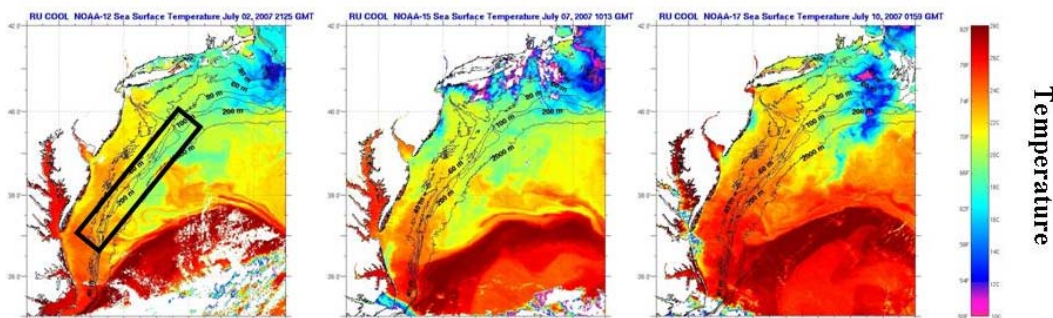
RU COOL NOAA-12 Sea Surface Temperature July 02, 2007 2125 GMT

RU COOL NOAA-15 Sea Surface Temperature July 07, 2007 1013 GMT

RU COOL NOAA-17 Sea Surface Temperature July 10, 2007 0159 GMT

Temperature